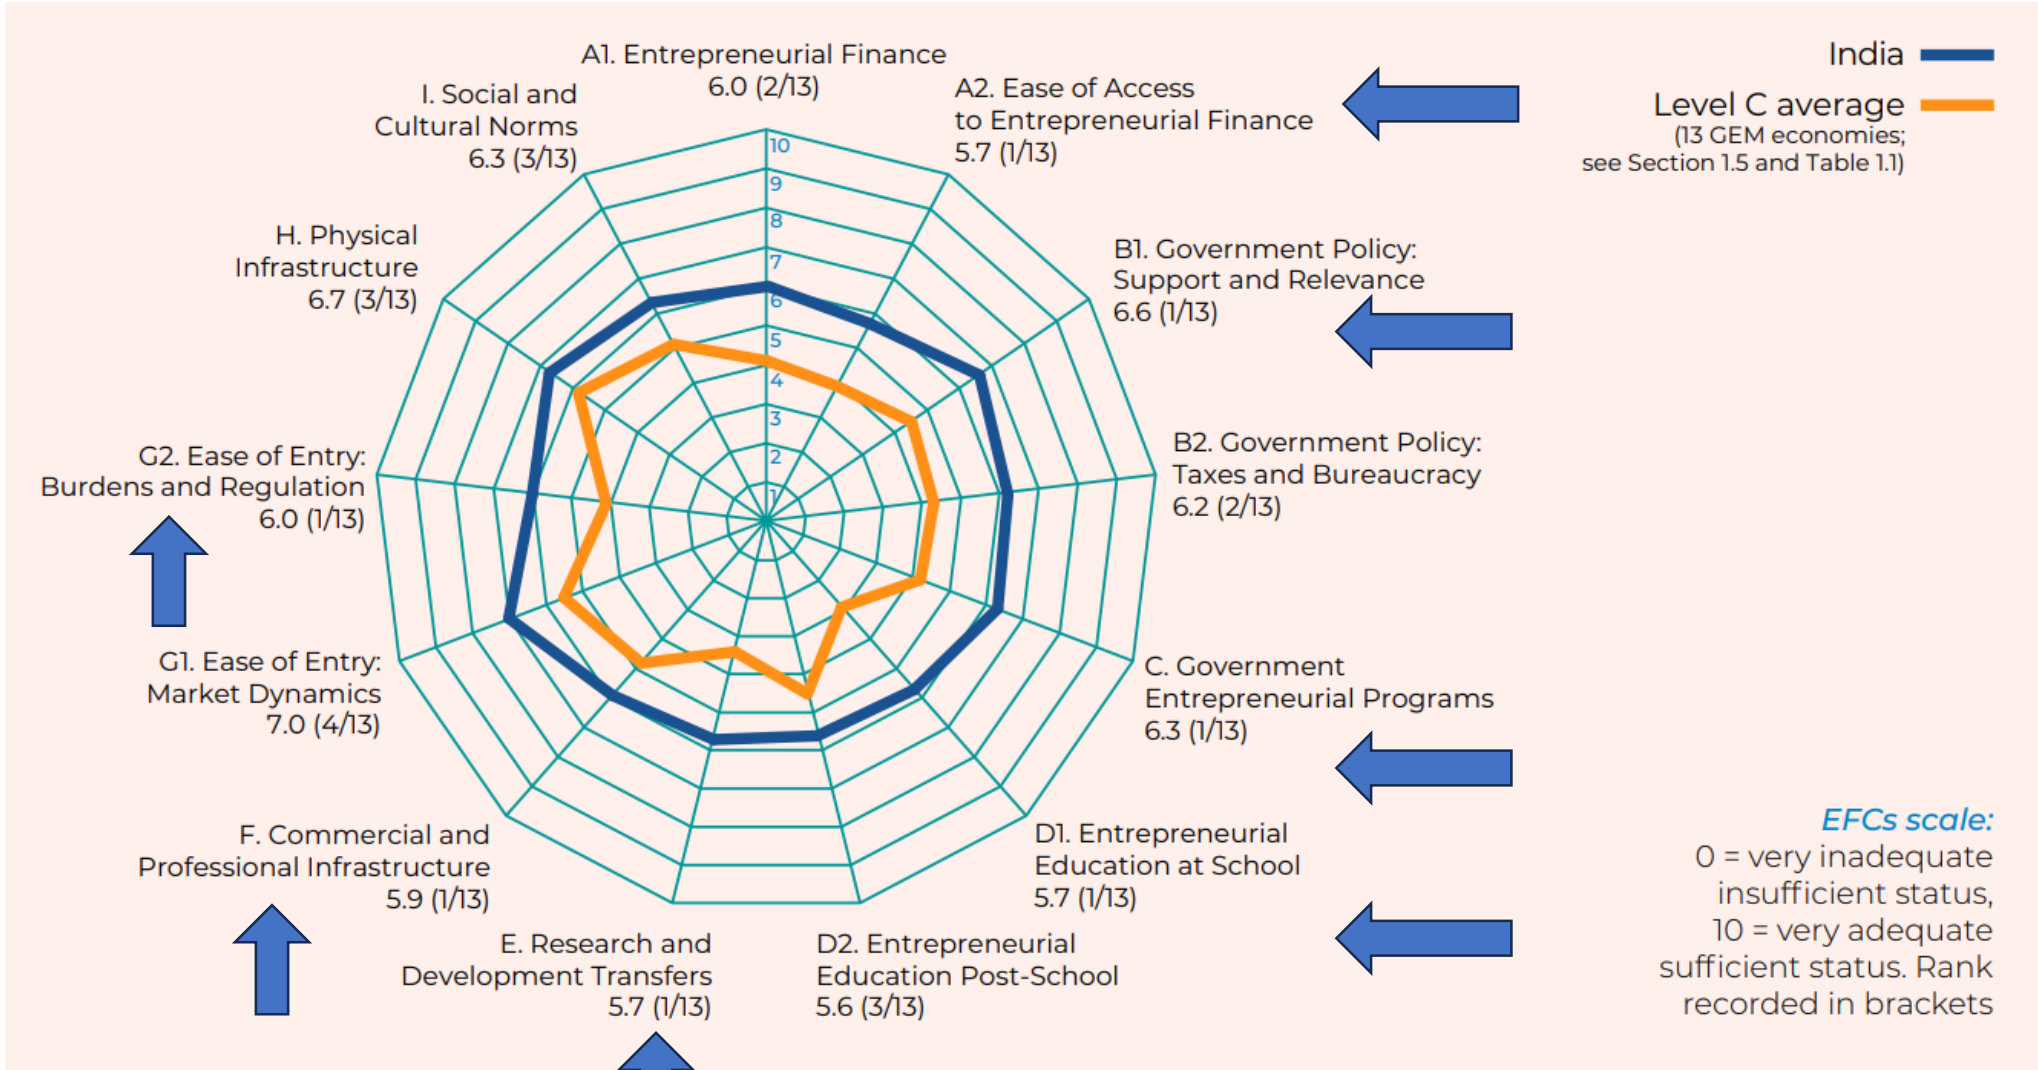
A1. Entrepreneurial Finance
6.0 (2/13)

A2. Ease of Access to Entrepreneurial Finance
5.7 (1/13)

India

Level C average
(13 GEM economies; see Section 1.5 and Table 1.1)

I. Social and Cultural Norms
6.3 (3/13)

H. Physical Infrastructure
6.7 (3/13)

B1. Government Policy: Support and Relevance
6.6 (1/13)

G2. Ease of Entry: Burdens and Regulation
6.0 (1/13)

B2. Government Policy: Taxes and Bureaucracy
6.2 (2/13)

G1. Ease of Entry: Market Dynamics
7.0 (4/13)

C. Government Entrepreneurial Programs
6.3 (1/13)

F. Commercial and Professional Infrastructure
5.9 (1/13)

D1. Entrepreneurial Education at School
5.7 (1/13)

E. Research and Development Transfers
5.7 (1/13)

D2. Entrepreneurial Education Post-School
5.6 (3/13)

EFCs scale:
0 = very inadequate insufficient status, 10 = very adequate sufficient status. Rank recorded in brackets

10
9
8
7
6
5
4
3
2
1